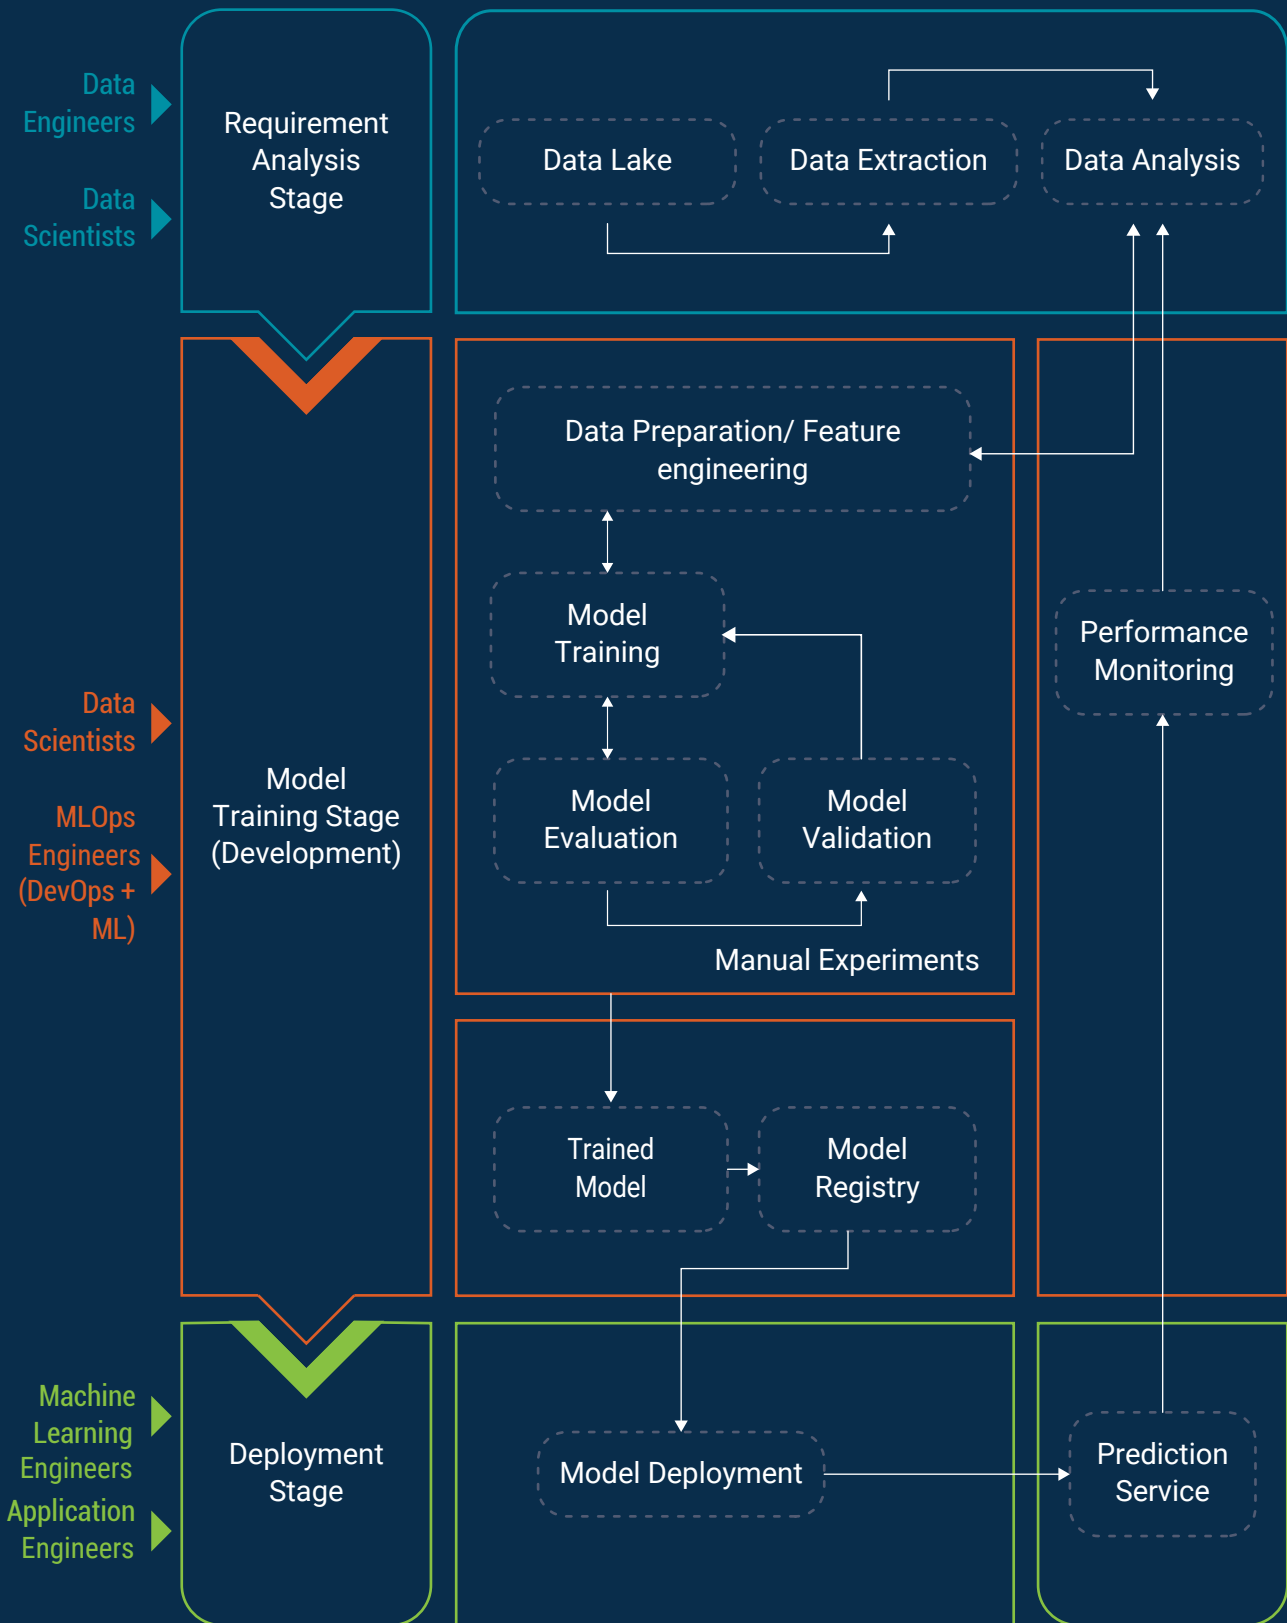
Data Engineers

Data Scientists

Requirement Analysis Stage

Data Lake

Data Extraction

Data Analysis

Data Preparation/ Feature engineering

Model Training

Model Evaluation

Model Validation

Manual Experiments

Performance Monitoring

Data Scientists

MLOps Engineers (DevOps + ML)

Model Training Stage (Development)

Trained Model

Model Registry

Machine Learning Engineers

Application Engineers

Deployment Stage

Model Deployment

Prediction Service